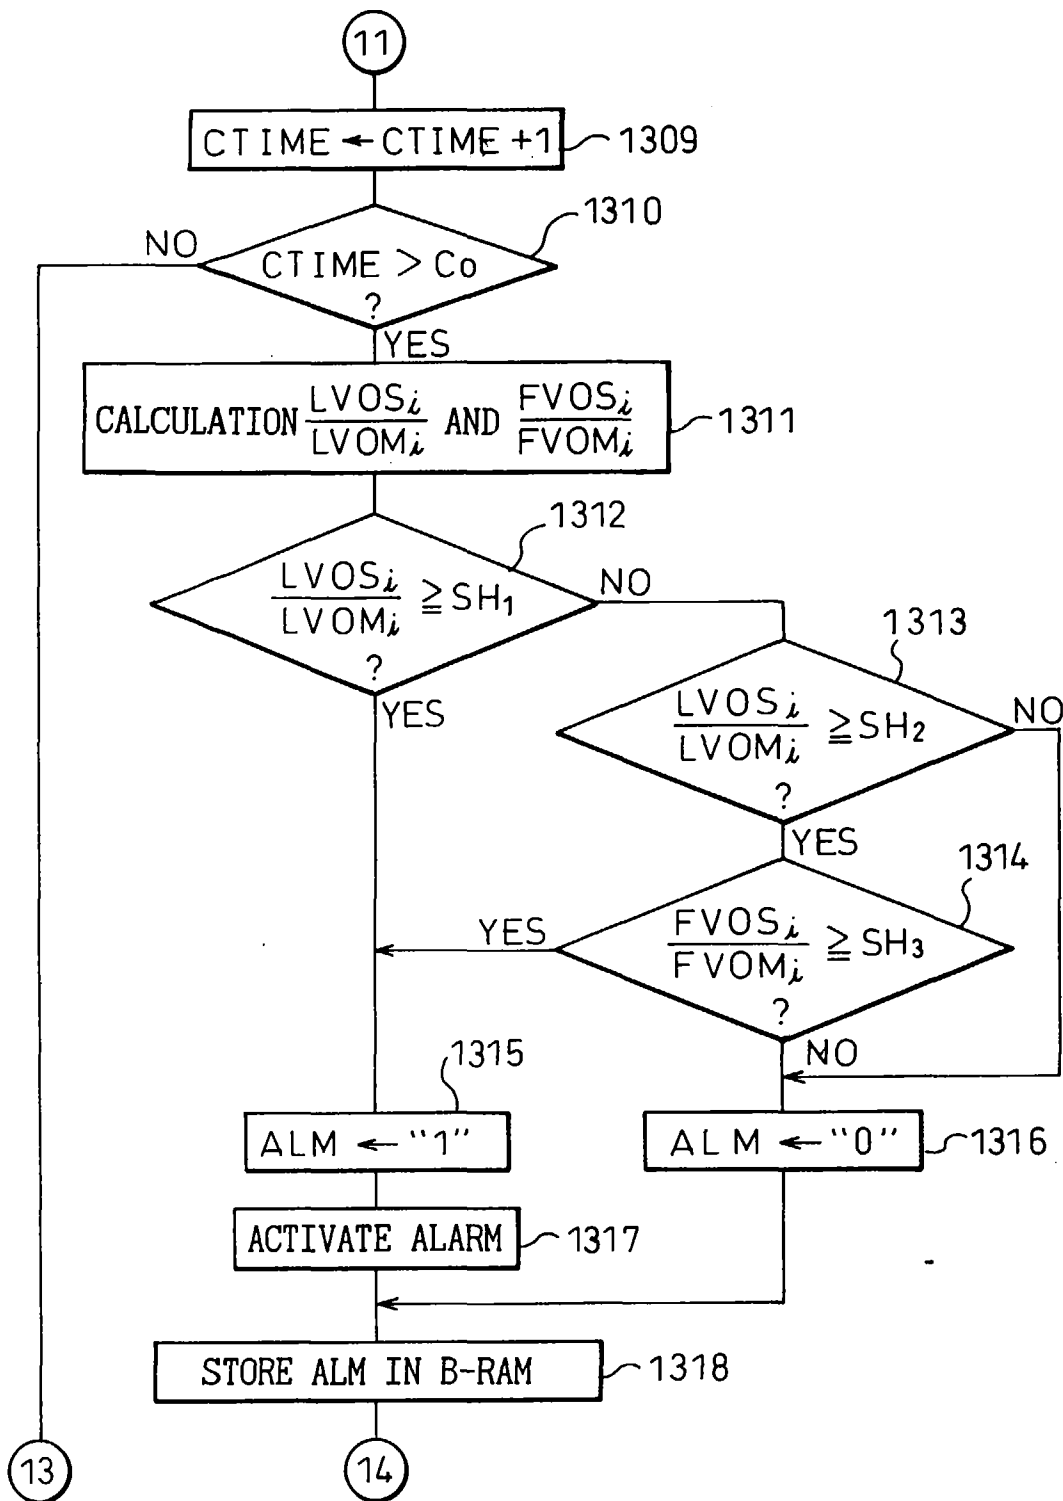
11

CTIME ← CTIME +1

1309

1310

NO

CTIME > Co ?

YES

CALCULATION $\frac{LVOS_i}{LVOM_i}$ AND $\frac{FVOS_i}{FVOM_i}$

1311

1312

$\frac{LVOS_i}{LVOM_i} \geqq SH_1$ ?

NO

YES

1313

$\frac{LVOS_i}{LVOM_i} \geqq SH_2$ ?

NO

YES

1314

YES

$\frac{FVOS_i}{FVOM_i} \geqq SH_3$ ?

NO

1315

ALM ← "1"

ALM ← "0"

1316

ACTIVATE ALARM

1317

STORE ALM IN B-RAM

1318

13

14